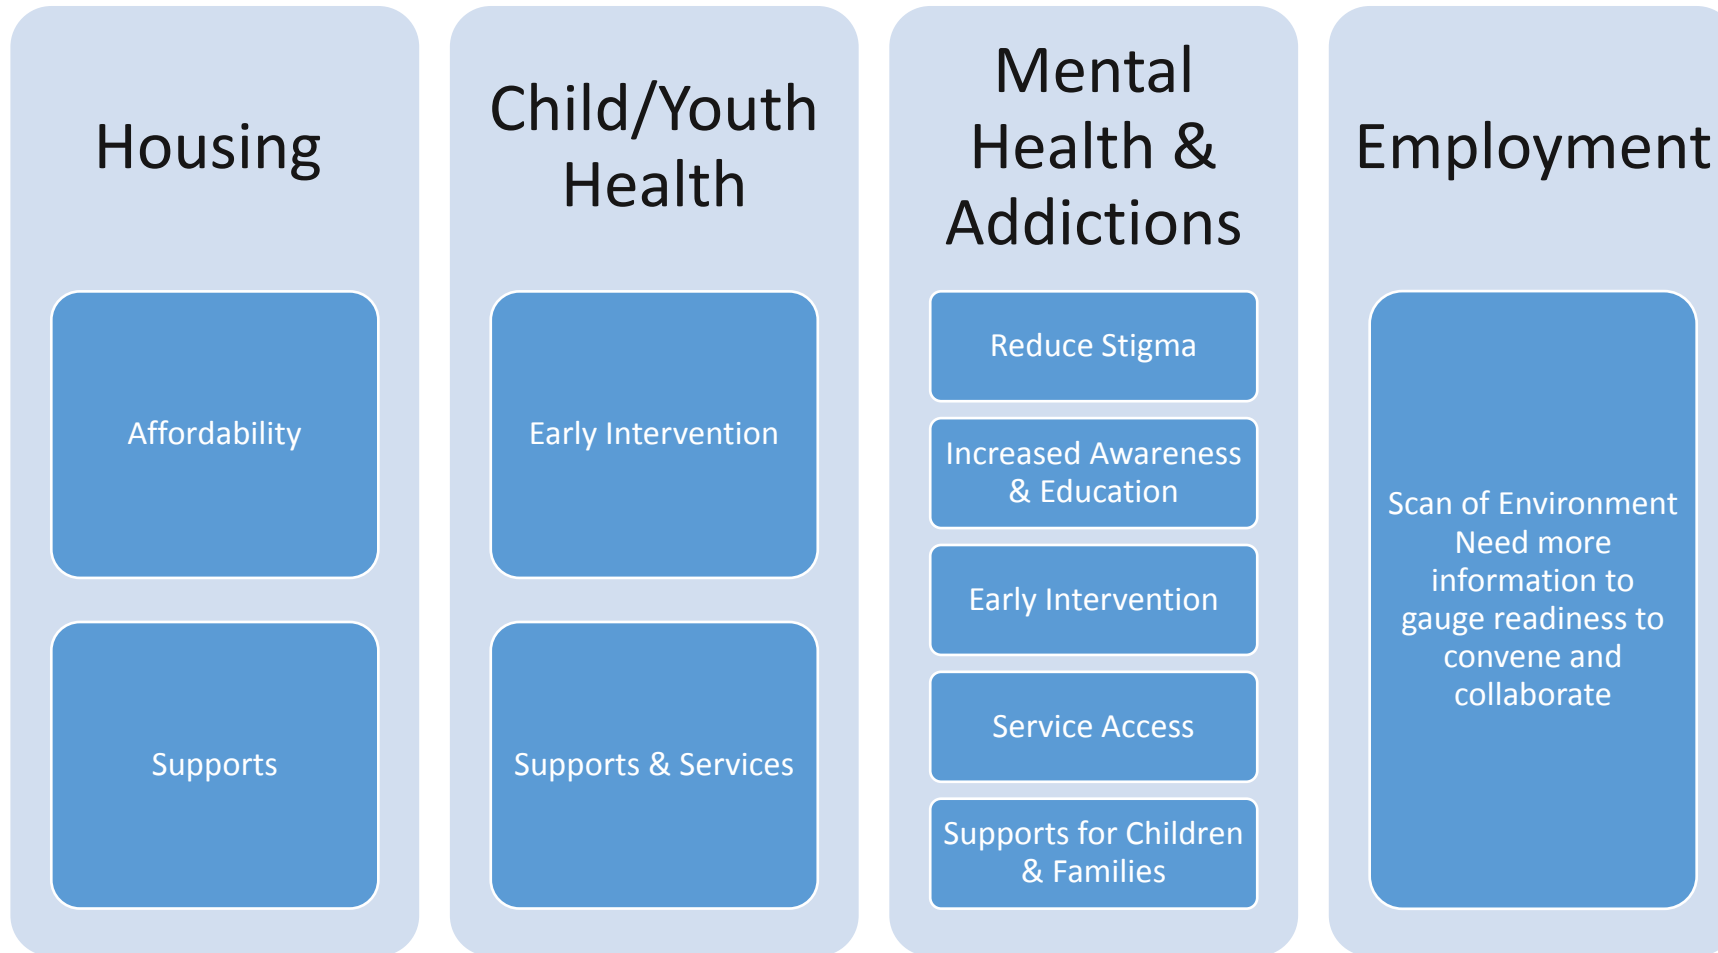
Housing

Affordability

Supports

Child/Youth Health

Early Intervention

Supports & Services

Mental Health & Addictions

Reduce Stigma

Increased Awareness & Education

Early Intervention

Service Access

Supports for Children & Families

Employment

Scan of Environment Need more information to gauge readiness to convene and collaborate